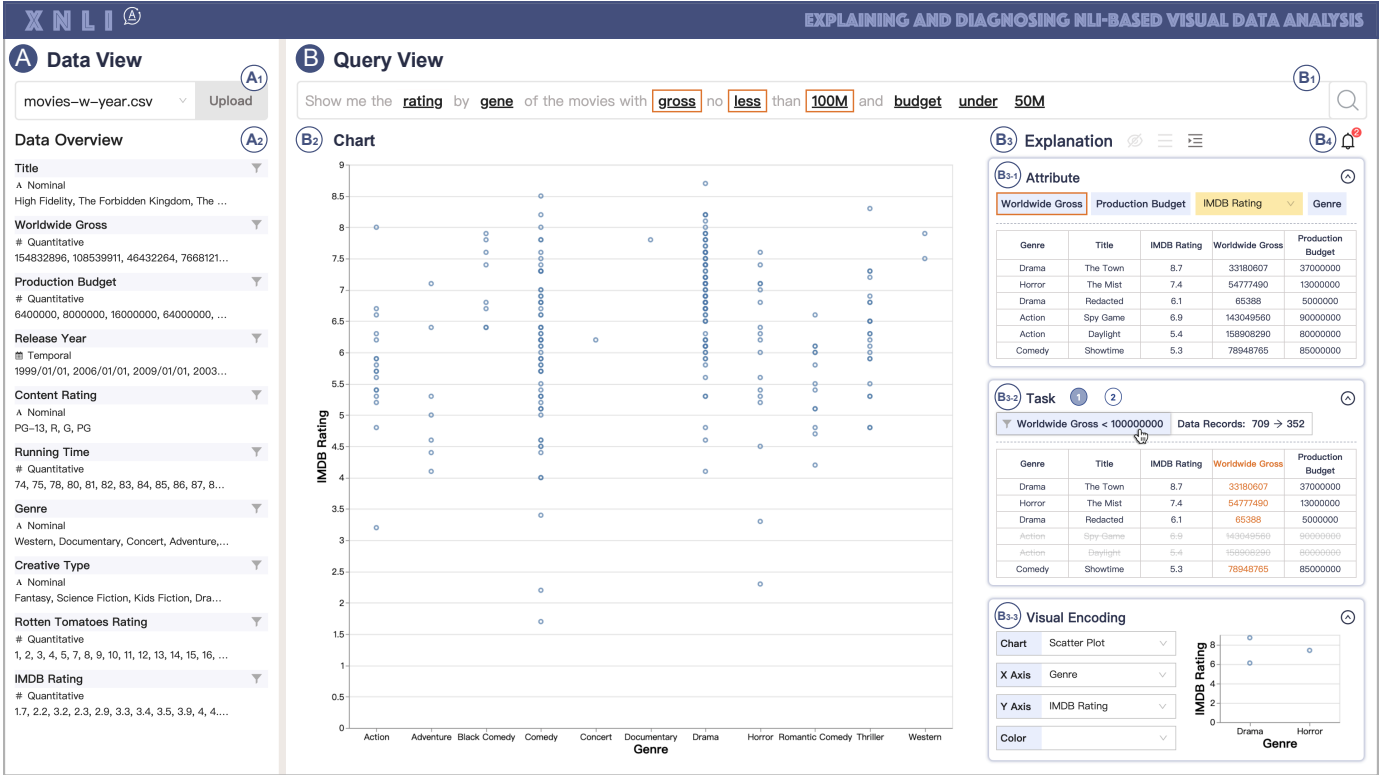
XNLI

EXPLAINING AND DIAGNOSING NLI-BASED VISUAL DATA ANALYSIS

A Data View

A1

movies-w-year.csv

Upload

Data Overview

A2

Title
Nominal
High Fidelity, The Forbidden Kingdom, The ...

Worldwide Gross
# Quantitative
154832896, 108539911, 46432264, 7668121...

Production Budget
# Quantitative
6400000, 8000000, 16000000, 64000000, ...

Release Year
Temporal
1999/01/01, 2006/01/01, 2009/01/01, 2003...

Content Rating
Nominal
PG-13, R, G, PG

Running Time
# Quantitative
74, 75, 78, 80, 81, 82, 83, 84, 85, 86, 87, 8...

Genre
Nominal
Western, Documentary, Concert, Adventure,...

Creative Type
Nominal
Fantasy, Science Fiction, Kids Fiction, Dra...

Rotten Tomatoes Rating
# Quantitative
1, 2, 3, 4, 5, 7, 8, 9, 10, 11, 12, 13, 14, 15, 16, ...

IMDB Rating
# Quantitative
1.7, 2.2, 3.2, 2.3, 2.9, 3.3, 3.4, 3.5, 3.9, 4, 4....

B Query View

B1

Show me the rating by gene of the movies with gross no less than 100M and budget under 50M

B2 Chart

9
8.5
8
7.5
7
6.5
6
5.5
5
4.5
4
3.5
3
2.5
2
1.5
1
0.5
0

IMDB Rating

Action Adventure Black Comedy Comedy Concert Documentary Drama Horror Romantic Comedy Thriller Western

Genre

B3 Explanation

B4

B3-1 Attribute

Worldwide Gross Production Budget IMDB Rating Genre

| Genre | Title | IMDB Rating | Worldwide Gross | Production Budget |
|---|---|---|---|---|
| Drama | The Town | 8.7 | 33180607 | 37000000 |
| Horror | The Mist | 7.4 | 54777490 | 13000000 |
| Drama | Redacted | 6.1 | 65388 | 5000000 |
| Action | Spy Game | 6.9 | 143049560 | 90000000 |
| Action | Daylight | 5.4 | 158908290 | 80000000 |
| Comedy | Showtime | 5.3 | 78948765 | 85000000 |

B3-2 Task 1 2

Worldwide Gross < 100000000 Data Records: 709 → 352

| Genre | Title | IMDB Rating | Worldwide Gross | Production Budget |
|---|---|---|---|---|
| Drama | The Town | 8.7 | 33180607 | 37000000 |
| Horror | The Mist | 7.4 | 54777490 | 13000000 |
| Drama | Redacted | 6.1 | 65388 | 5000000 |
| Action | Spy Game | 6.9 | 143049560 | 90000000 |
| Action | Daylight | 5.4 | 158908290 | 80000000 |
| Comedy | Showtime | 5.3 | 78948765 | 85000000 |

B3-3 Visual Encoding

Chart Scatter Plot
X Axis Genre
Y Axis IMDB Rating
Color

8
6
4
2
0
IMDB Rating
Drama Horror
Genre